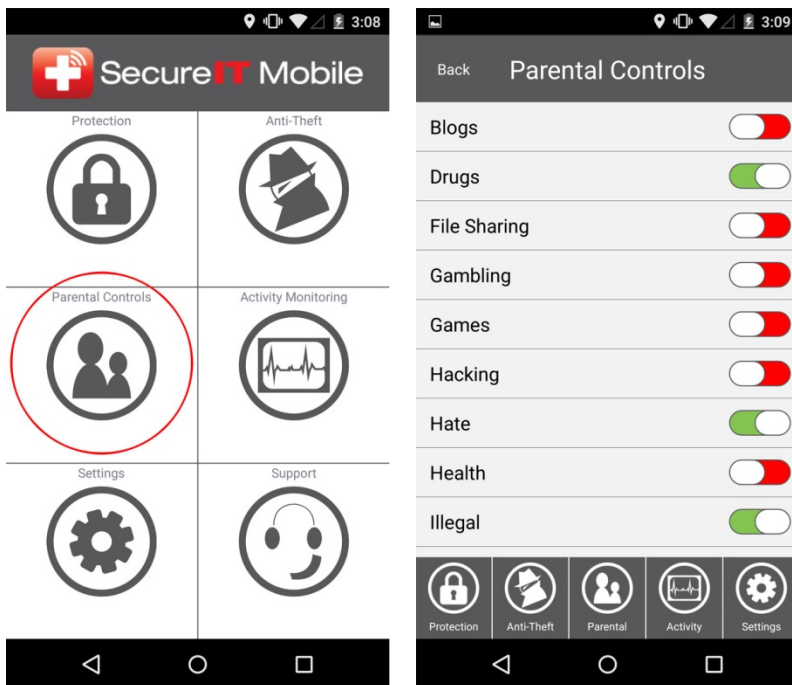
3:08

SecureIT Mobile

Protection

Anti-Theft

Parental Controls

Activity Monitoring

Settings

Support

3:09

Back

Parental Controls

Blogs

Drugs

File Sharing

Gambling

Games

Hacking

Hate

Health

Illegal

Protection

Anti-Theft

Parental

Activity

Settings